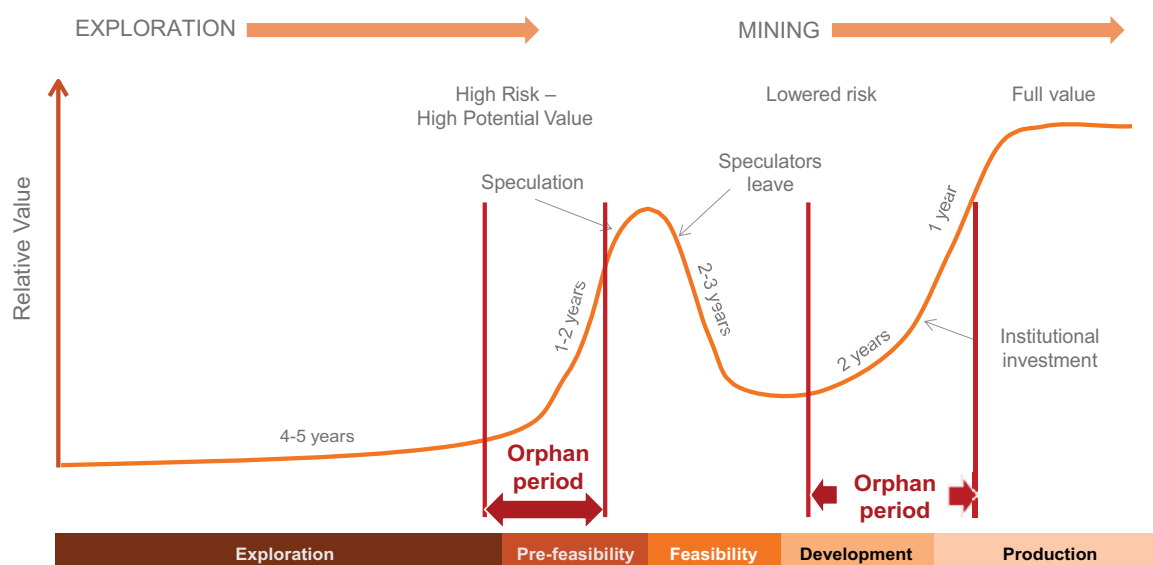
EXPLORATION

MINING

Relative Value

High Risk – High Potential Value

Lowered risk

Full value

Speculation

Speculators leave

1 year

1-2 years

2-3 years

Institutional investment

2 years

4-5 years

Orphan period

Orphan period

Exploration

Pre-feasibility

Feasibility

Development

Production